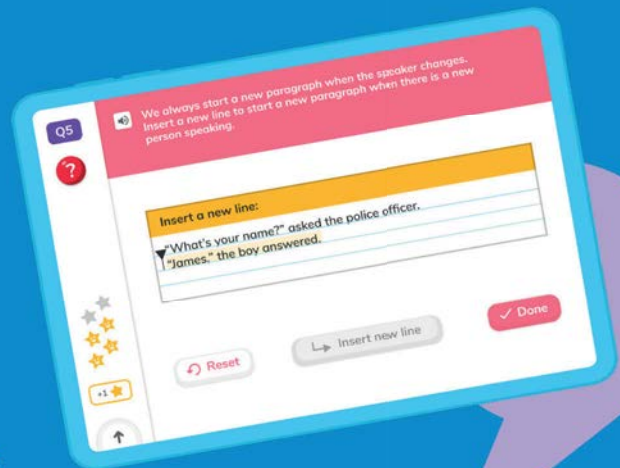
Q5

?

We always start a new paragraph when the speaker changes. Insert a new line to start a new paragraph when there is a new person speaking.

Insert a new line:

"What's your name?" asked the police officer. "James," the boy answered.

Done

Reset

Insert new line

+1